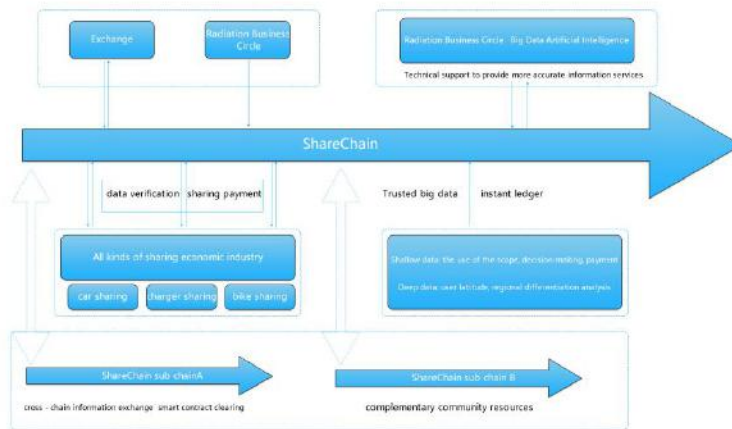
Exchange

Radiation Business Circle

Radiation Business Circle Big Data Artificial Intelligence

Technical support to provide more accurate information services

ShareChain

data verification sharing payment

Trusted big data instant ledger

All kinds of sharing economic industry

car sharing

charger sharing

bike sharing

Shallow data: the use of the scope, decision-making, payment

Deep data: user latitude, regional differentiation analysis

ShareChain sub chainA

cross - chain information exchange smart contract clearing

ShareChain sub chain B

complementary community resources